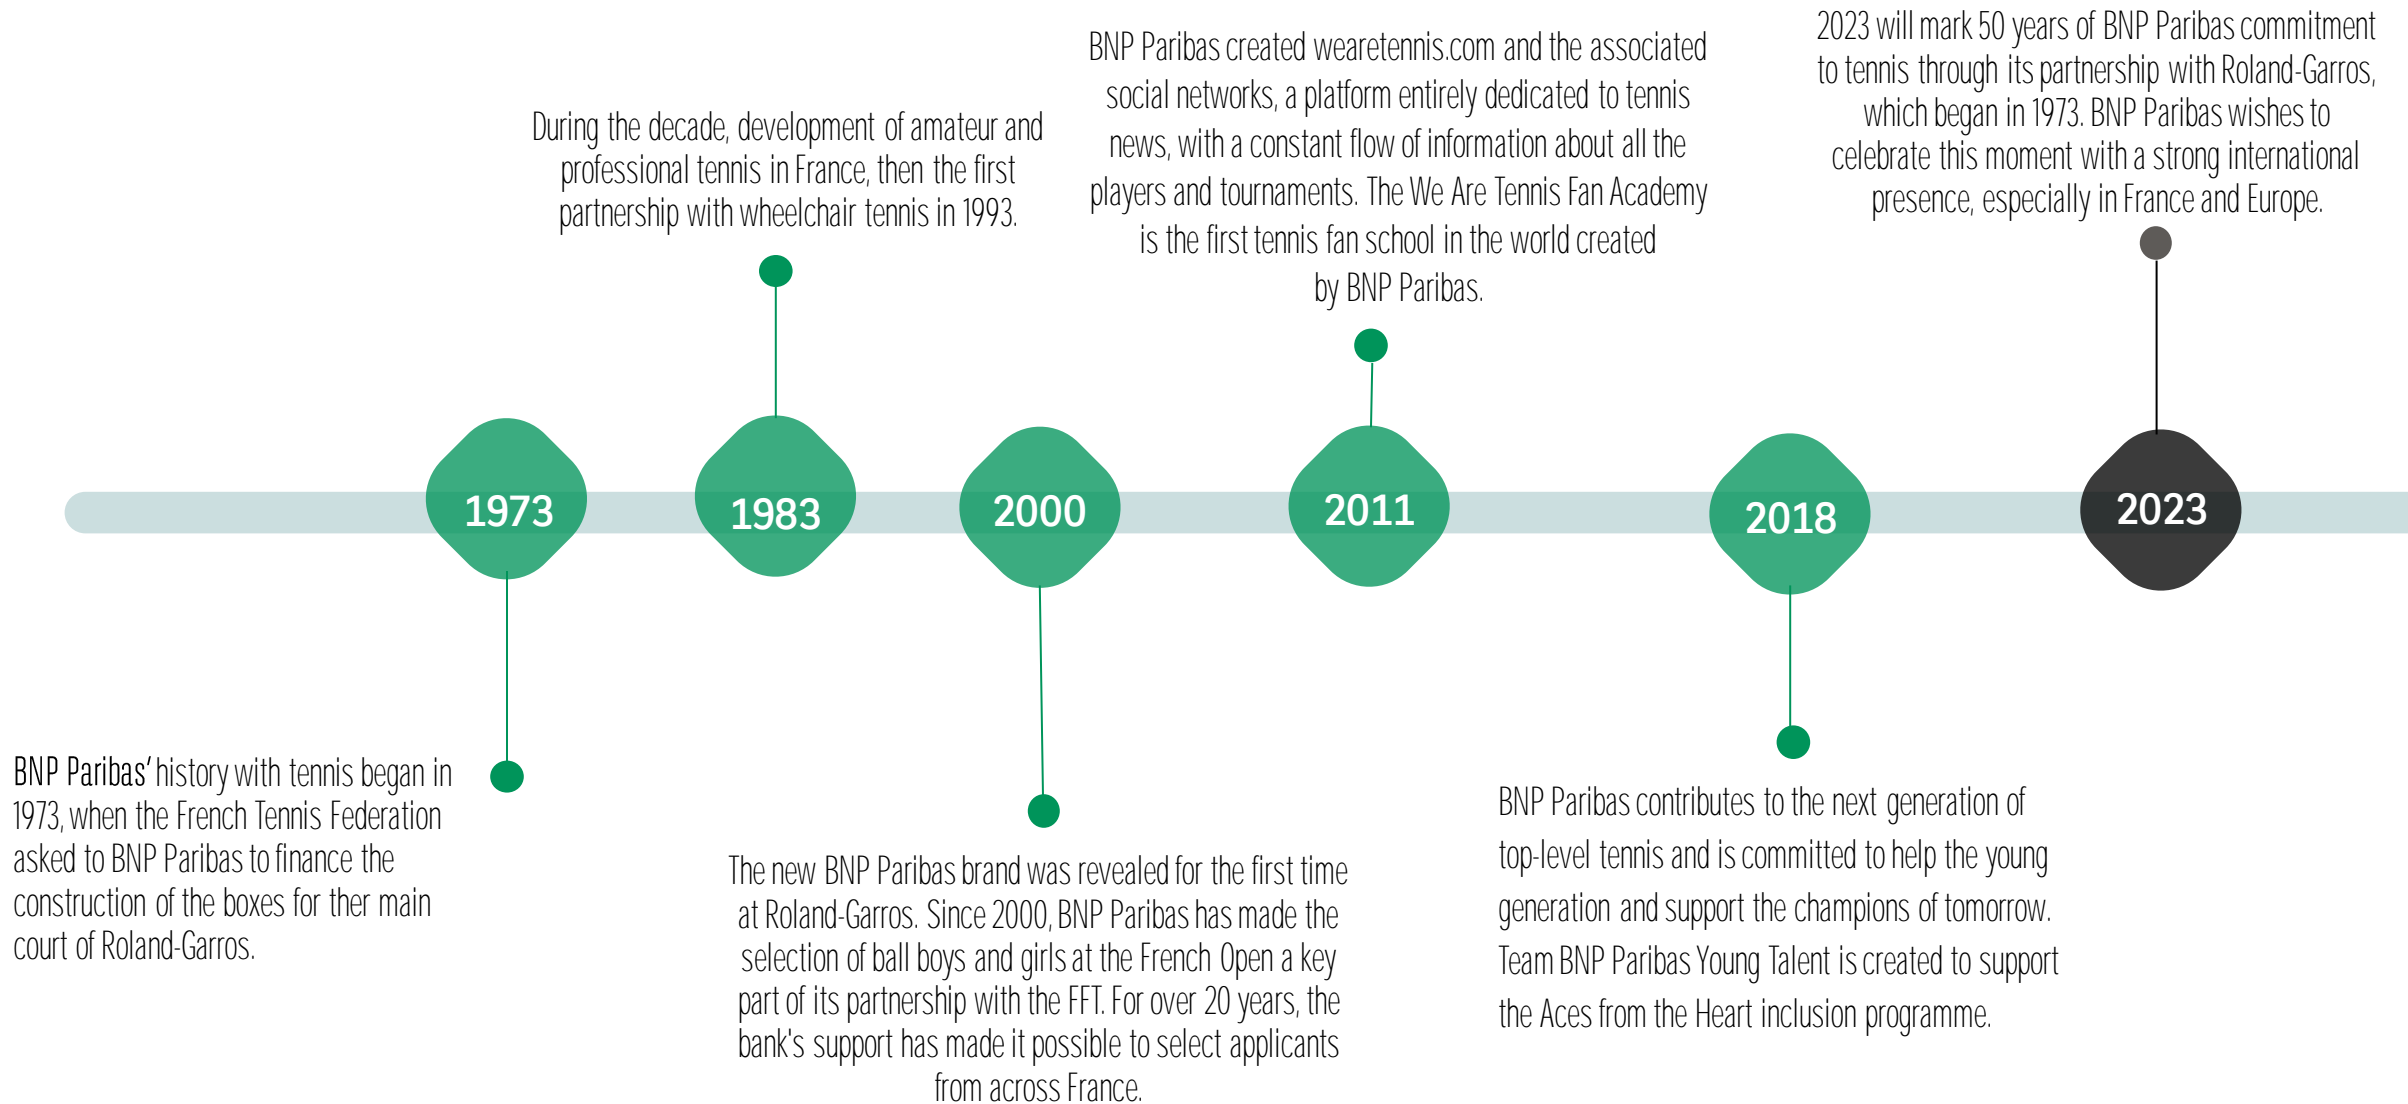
2023 will mark 50 years of BNP Paribas commitment to tennis through its partnership with Roland-Garros, which began in 1973. BNP Paribas wishes to celebrate this moment with a strong international presence, especially in France and Europe.

BNP Paribas created wearetennis.com and the associated social networks, a platform entirely dedicated to tennis news, with a constant flow of information about all the players and tournaments. The We Are Tennis Fan Academy is the first tennis fan school in the world created by BNP Paribas.

During the decade, development of amateur and professional tennis in France, then the first partnership with wheelchair tennis in 1993.

1973

1983

2000

2011

2018

2023

BNP Paribas' history with tennis began in 1973, when the French Tennis Federation asked to BNP Paribas to finance the construction of the boxes for ther main court of Roland-Garros.

The new BNP Paribas brand was revealed for the first time at Roland-Garros. Since 2000, BNP Paribas has made the selection of ball boys and girls at the French Open a key part of its partnership with the FFT. For over 20 years, the bank's support has made it possible to select applicants from across France.

BNP Paribas contributes to the next generation of top-level tennis and is committed to help the young generation and support the champions of tomorrow. Team BNP Paribas Young Talent is created to support the Aces from the Heart inclusion programme.